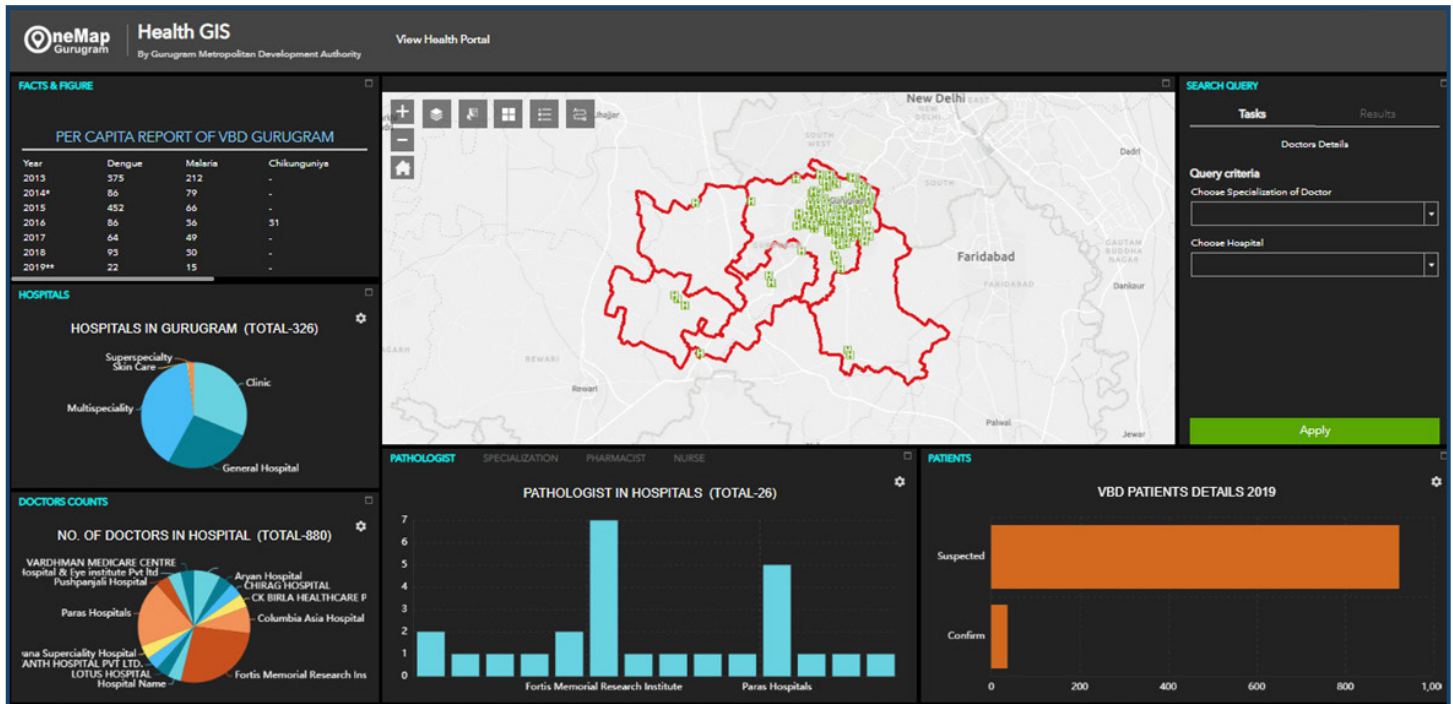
OneMap Gurugram | Health GIS
By Gurugram Metropolitan Development Authority

View Health Portal

FACTS & FIGURE

PER CAPITA REPORT OF VBD GURUGRAM

| Year | Dengue | Malaria | Chikunguniya |
|---|---|---|---|
| 2013 | 375 | 212 | - |
| 2014* | 86 | 79 | - |
| 2015 | 452 | 66 | - |
| 2016 | 86 | 36 | 31 |
| 2017 | 64 | 49 | - |
| 2018 | 93 | 30 | - |
| 2019** | 22 | 15 | - |

HOSPITALS

HOSPITALS IN GURUGRAM (TOTAL-326)

Superspecialty
Skin Care
Clinic
Multispeciality
General Hospital

DOCTORS COUNTS

NO. OF DOCTORS IN HOSPITAL (TOTAL-880)

VARDHMAN MEDICARE CENTRE
Hospital & Eye institute Pvt ltd
Pushpanjali Hospital
Paras Hospitals
ana Superciality Hospital
ANTH HOSPITAL PVT LTD.
LOTUS HOSPITAL
Hospital Name
Aryan Hospital
CHIRAG HOSPITAL
CK BIRLA HEALTHCARE P
Columbia Asia Hospital
Fortis Memorial Research Ins

New Delhi
Jhajjar
Dadri
SOUTH
Gurgaon
Faridabad
FARIDABAD
GAUTAM BUDDHA NAGAR
Dankaur
REWARI
Rewari
GARH
Palwal
Jewar

SEARCH QUERY

Tasks
Results

Doctors Details

Query criteria
Choose Specialization of Doctor

Choose Hospital

Apply

PATHOLOGIST SPECIALIZATION PHARMACIST NURSE

PATHOLOGIST IN HOSPITALS (TOTAL-26)

7
6
5
4
3
2
1
0

Fortis Memorial Research Institute
Paras Hospitals

PATIENTS

VBD PATIENTS DETAILS 2019

Suspected
Confirm

0
200
400
600
800
1,00